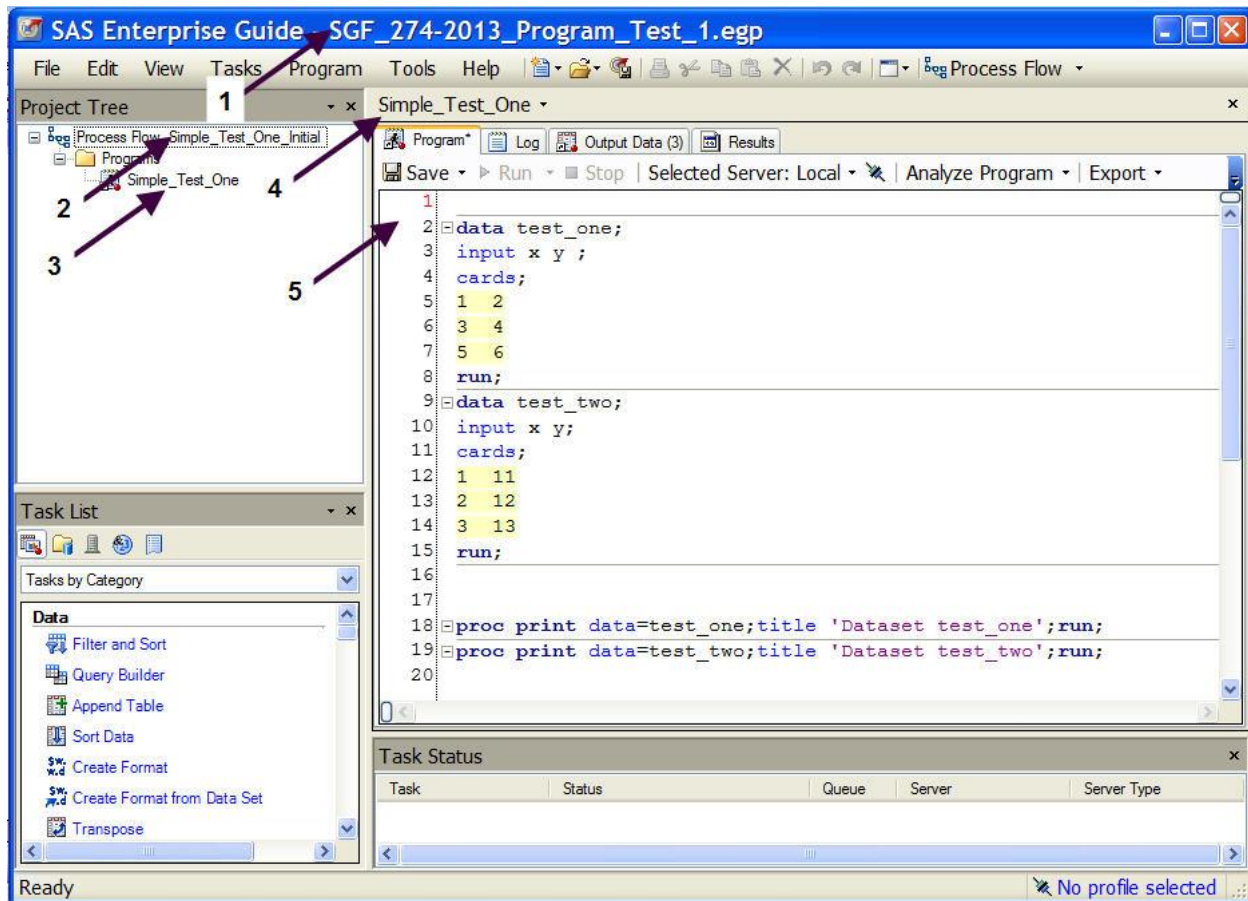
SAS Enterprise Guide - SGF_274-2013_Program_Test_1.egp

File Edit View Tasks Program Tools Help Process Flow

1

Project Tree

Process Flow Simple_Test_One_Initial
Programs
Simple_Test_One

2

3

4

5

Simple_Test_One

Program* Log Output Data (3) Results

Save Run Stop | Selected Server: Local | Analyze Program | Export

1
2 data test_one;
3 input x y ;
4 cards;
5 1 2
6 3 4
7 5 6
8 run;
9 data test_two;
10 input x y;
11 cards;
12 1 11
13 2 12
14 3 13
15 run;
16
17
18 proc print data=test_one;title 'Dataset test_one';run;
19 proc print data=test_two;title 'Dataset test_two';run;
20

Task List

Tasks by Category

Data
Filter and Sort
Query Builder
Append Table
Sort Data
Create Format
Create Format from Data Set
Transpose

Task Status

| Task | Status | Queue | Server | Server Type |
|---|---|---|---|---|

Ready

No profile selected